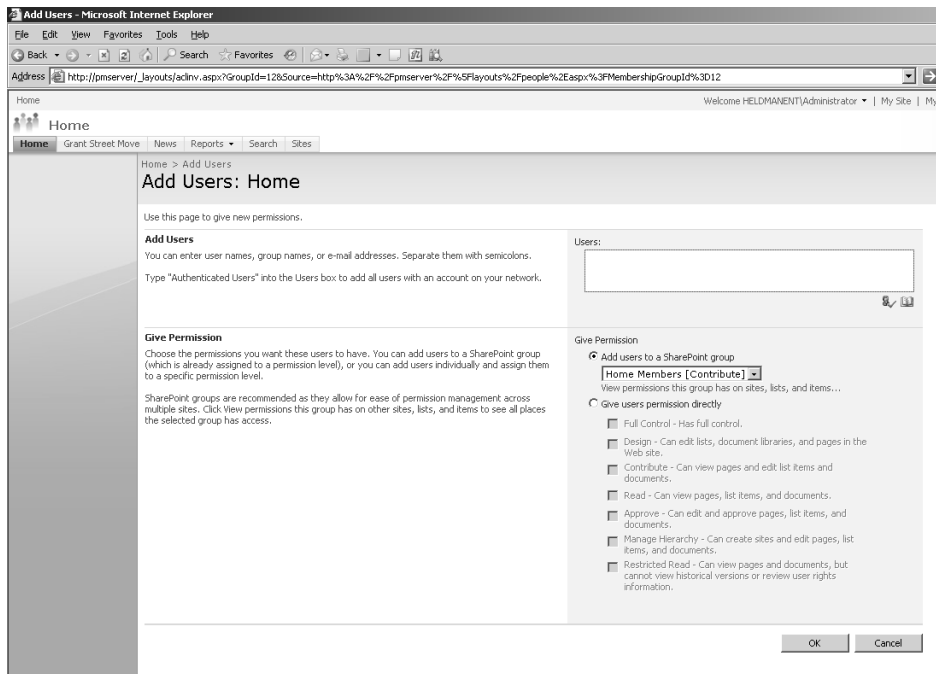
Add Users - Microsoft Internet Explorer

File Edit View Favorites Tools Help

Back Search Favorites

Address http://pmserver/_layouts/aclinv.aspx?GroupId=12&Source=http%3A%2F%2Fpmserver%2F%5Flayouts%2Fpeople%2Easpx%3FMembershipGroupId%3D12

Home

Welcome HELDMANENT\Administrator ▾ | My Site | My

Home

Home Grant Street Move News Reports ▾ Search Sites

Home > Add Users

Add Users: Home

Use this page to give new permissions.

Add Users

You can enter user names, group names, or e-mail addresses. Separate them with semicolons.

Type "Authenticated Users" into the Users box to add all users with an account on your network.

Users:

Give Permission

Choose the permissions you want these users to have. You can add users to a SharePoint group (which is already assigned to a permission level), or you can add users individually and assign them to a specific permission level.

SharePoint groups are recommended as they allow for ease of permission management across multiple sites. Click View permissions this group has on other sites, lists, and items to see all places the selected group has access.

Give Permission

Add users to a SharePoint group

Home Members [Contribute]

View permissions this group has on sites, lists, and items...

Give users permission directly

Full Control - Has full control.

Design - Can edit lists, document libraries, and pages in the Web site.

Contribute - Can view pages and edit list items and documents.

Read - Can view pages, list items, and documents.

Approve - Can edit and approve pages, list items, and documents.

Manage Hierarchy - Can create sites and edit pages, list items, and documents.

Restricted Read - Can view pages and documents, but cannot view historical versions or review user rights information.

OK Cancel